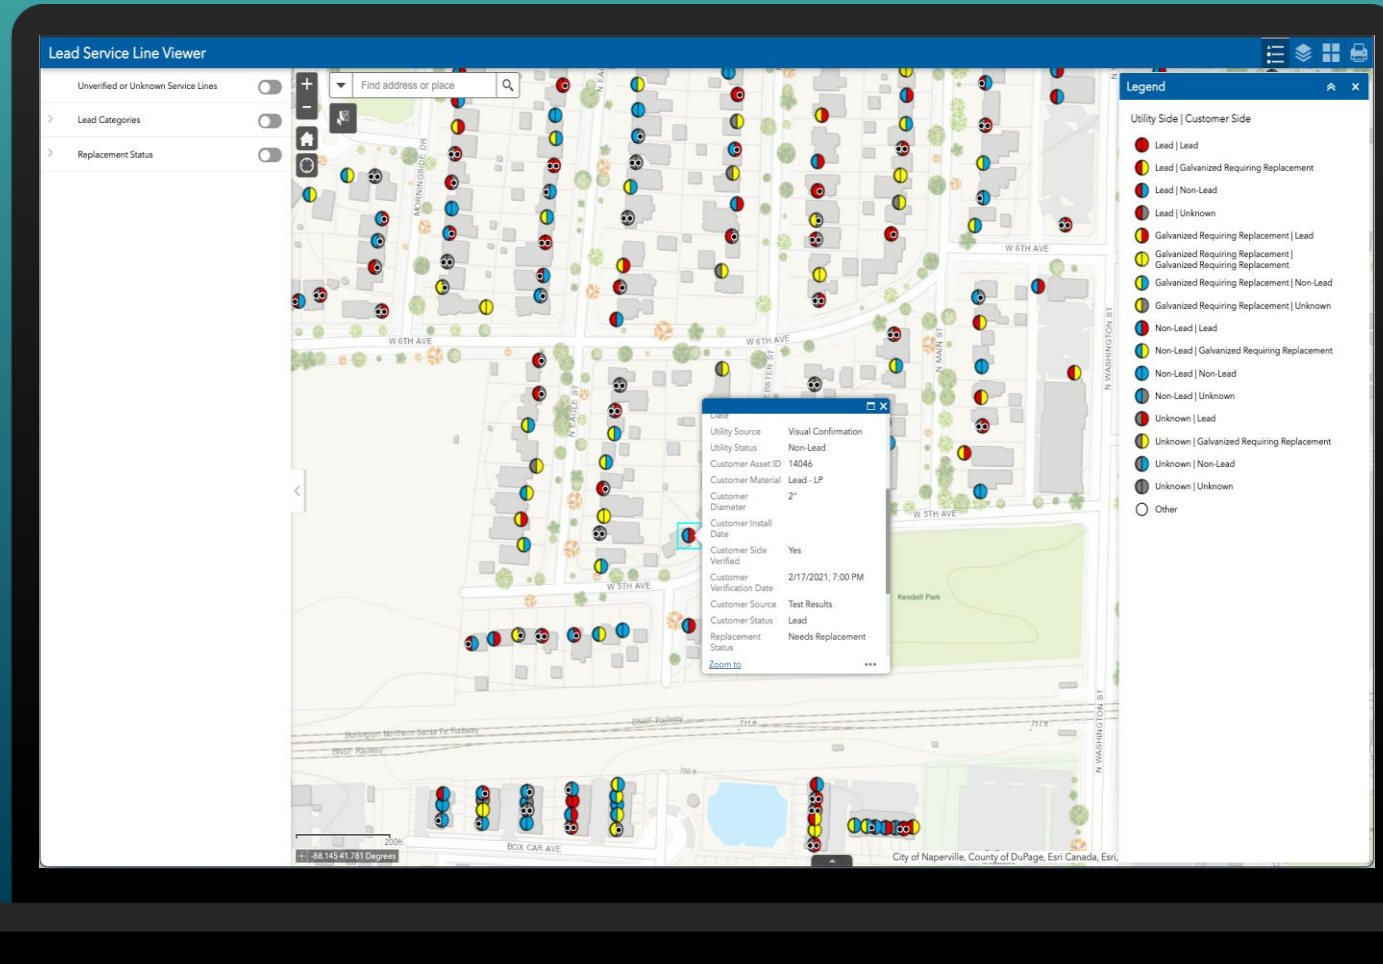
Lead Service Line Viewer

Unverified or Unknown Service Lines

Lead Categories

Replacement Status

Find address or place

MORNINGSIDE DR

W 6TH AVE

W 6TH AVE

W 6TH AVE

N EAGLE ST

WEBSTER ST

N MAIN ST

N WASHINGTON ST

W 5TH AVE

W 5TH AVE

Kendall Park

Date
Utility Source Visual Confirmation
Utility Status Non-Lead
Customer Asset ID 14046
Customer Material Lead - LP
Customer Diameter 2"
Customer Install Date
Customer Side Verified Yes
Customer Verification Date 2/17/2021, 7:00 PM
Customer Source Test Results
Customer Status Lead
Replacement Status Needs Replacement
Zoom to

Burlington Northern Santa Fe Railway

BNSF Railway

BNSF Railway

711 ft

711 ft

700 ft

N WASHINGTON ST

BOX CAR AVE

200ft

-88.145 41.781 Degrees

City of Naperville, County of DuPage, Esri Canada, Esri,

Legend

Utility Side | Customer Side

Lead | Lead

Lead | Galvanized Requiring Replacement

Lead | Non-Lead

Lead | Unknown

Galvanized Requiring Replacement | Lead

Galvanized Requiring Replacement | Galvanized Requiring Replacement

Galvanized Requiring Replacement | Non-Lead

Galvanized Requiring Replacement | Unknown

Non-Lead | Lead

Non-Lead | Galvanized Requiring Replacement

Non-Lead | Non-Lead

Non-Lead | Unknown

Unknown | Lead

Unknown | Galvanized Requiring Replacement

Unknown | Non-Lead

Unknown | Unknown

Other